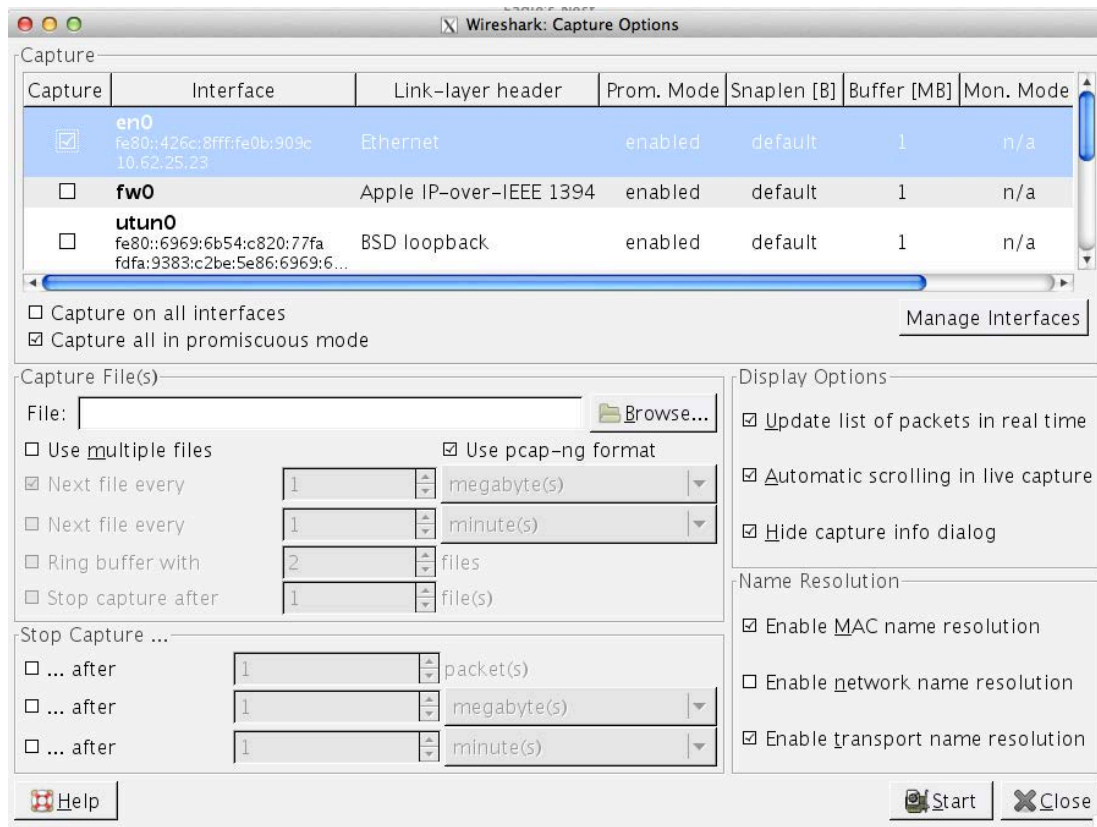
Wireshark: Capture Options

Capture

| Capture | Interface | Link-layer header | Prom. Mode | Snaplen [B] | Buffer [MB] | Mon. Mode |
|---|---|---|---|---|---|---|
| ☑ | en0 fe80::426c:8fff:fe0b:909c 10.62.25.23 | Ethernet | enabled | default | 1 | n/a |
| ☐ | fw0 | Apple IP-over-IEEE 1394 | enabled | default | 1 | n/a |
| ☐ | utun0 fe80::6969:6b54:c820:77fa fdfa:9383:c2be:5e86:6969:6... | BSD loopback | enabled | default | 1 | n/a |

☐ Capture on all interfaces
☑ Capture all in promiscuous mode

Manage Interfaces

Capture File(s)

File:
Browse...

☐ Use multiple files
☑ Use pcap-ng format
☑ Next file every 1 megabyte(s)
☐ Next file every 1 minute(s)
☐ Ring buffer with 2 files
☐ Stop capture after 1 file(s)

Stop Capture ...

☐ ... after 1 packet(s)
☐ ... after 1 megabyte(s)
☐ ... after 1 minute(s)

Display Options

☑ Update list of packets in real time
☑ Automatic scrolling in live capture
☑ Hide capture info dialog

Name Resolution

☑ Enable MAC name resolution
☐ Enable network name resolution
☑ Enable transport name resolution

Help

Start
Close